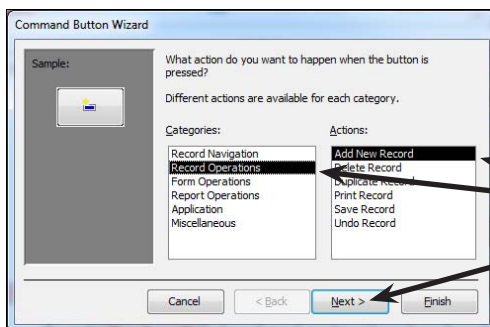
Command Button Wizard

Sample:

What action do you want to happen when the button is pressed?

Different actions are available for each category.

Categories:

Record Navigation
Record Operations
Form Operations
Report Operations
Application
Miscellaneous

Actions:

Add New Record
Delete Record
Duplicate Record
Print Record
Save Record
Undo Record

Cancel
< Back
Next >
Finish